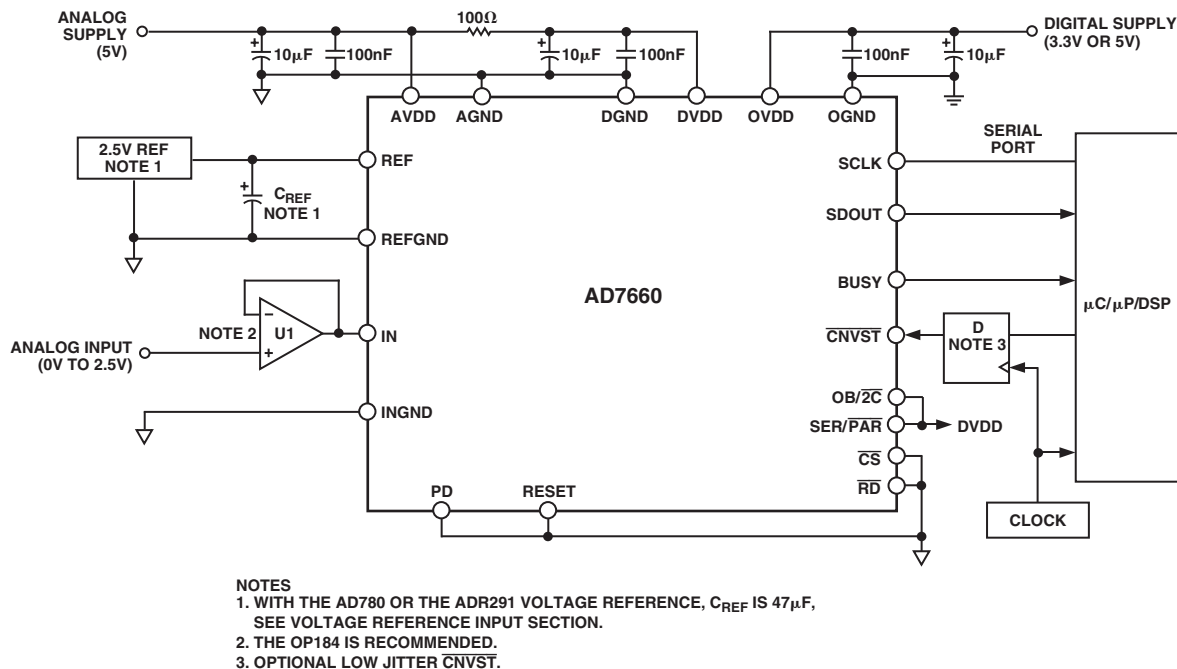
ANALOG SUPPLY (5V)

$10\mu F$
100nF
$100\Omega$
$10\mu F$
100nF

DIGITAL SUPPLY (3.3V OR 5V)
100nF
$10\mu F$

AVDD AGND DGND DVDD OVDD OGND

2.5V REF NOTE 1
REF
$C_{REF}$ NOTE 1
REFGND

NOTE 2
U1
IN
ANALOG INPUT (0V TO 2.5V)
INGND

AD7660

SERIAL PORT
SCLK
SDOUT
BUSY
$\overline{CNVST}$
D NOTE 3
$\mu C/\mu P/DSP$
OB/$\overline{2C}$
SER/$\overline{PAR}$
DVDD
$\overline{CS}$
$\overline{RD}$
PD RESET
CLOCK

NOTES
1. WITH THE AD780 OR THE ADR291 VOLTAGE REFERENCE, $C_{REF}$ IS $47\mu F$, SEE VOLTAGE REFERENCE INPUT SECTION.
2. THE OP184 IS RECOMMENDED.
3. OPTIONAL LOW JITTER $\overline{CNVST}$.